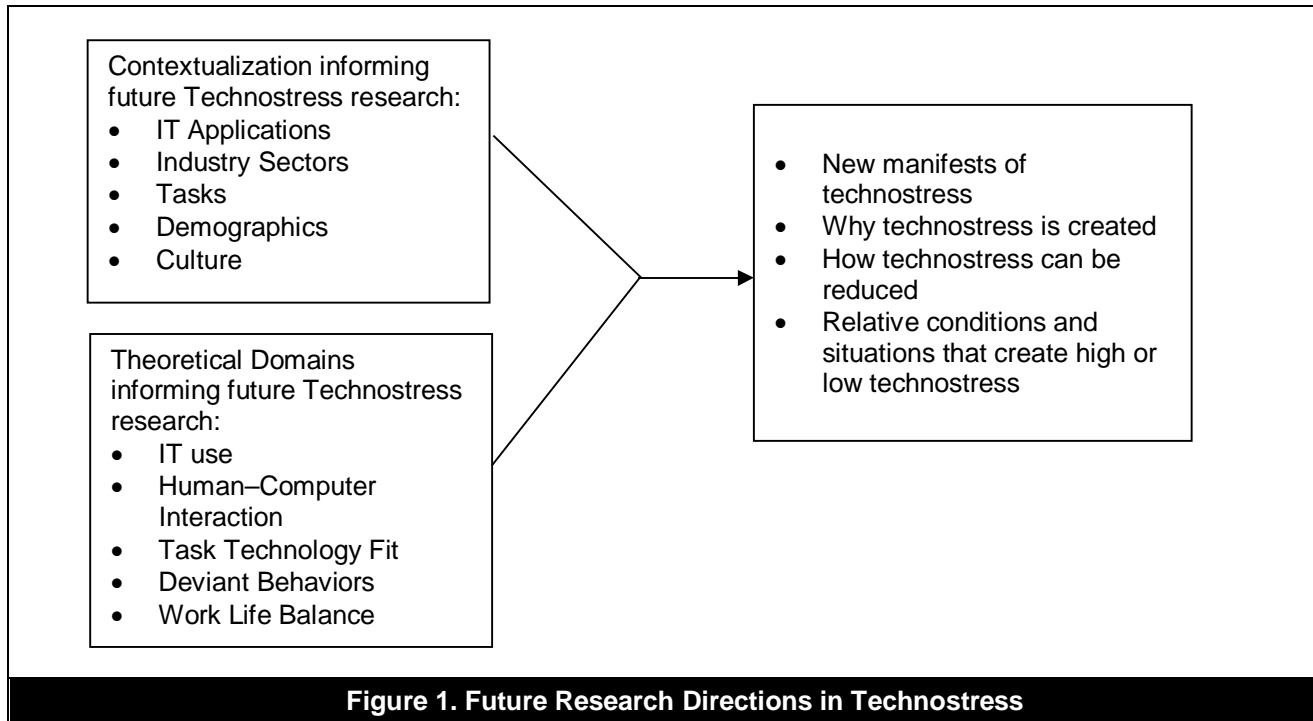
Contextualization informing future Technostress research:
- IT Applications
- Industry Sectors
- Tasks
- Demographics
- Culture

Theoretical Domains informing future Technostress research:
- IT use
- Human–Computer Interaction
- Task Technology Fit
- Deviant Behaviors
- Work Life Balance

- New manifests of technostress
- Why technostress is created
- How technostress can be reduced
- Relative conditions and situations that create high or low technostress

Figure 1. Future Research Directions in Technostress